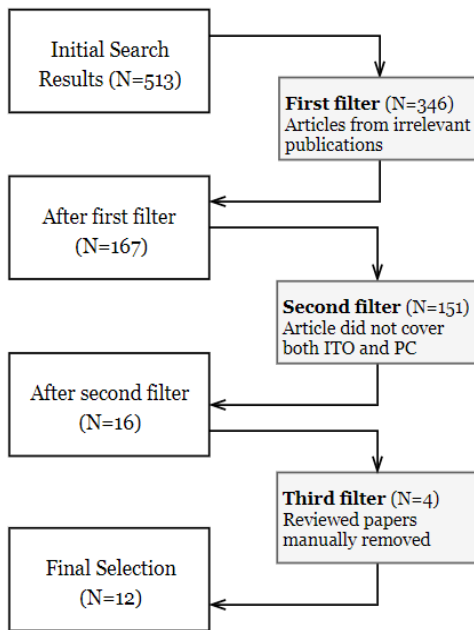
Initial Search Results (N=513)

**First filter** (N=346) Articles from irrelevant publications

After first filter (N=167)

**Second filter** (N=151) Article did not cover both ITO and PC

After second filter (N=16)

**Third filter** (N=4) Reviewed papers manually removed

Final Selection (N=12)